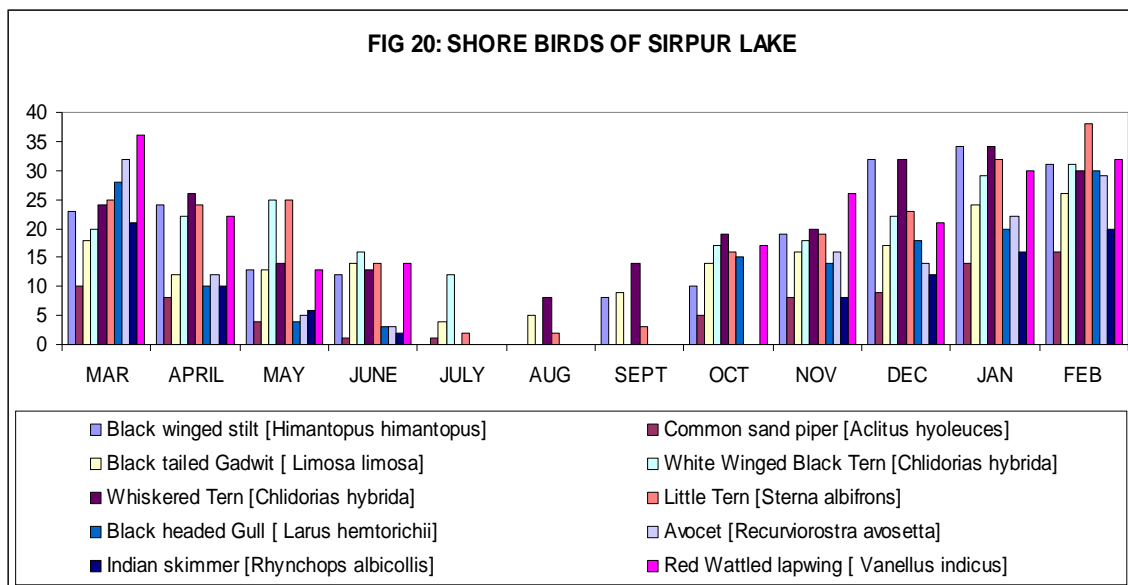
FIG 20: SHORE BIRDS OF SIRPUR LAKE

40
35
30
25
20
15
10
5
0

MAR APRIL MAY JUNE JULY AUG SEPT OCT NOV DEC JAN FEB

Black winged stilt [Himantopus himantopus]
Common sand piper [Aclitus hyoleuces]
Black tailed Gadwit [ Limosa limosa]
White Winged Black Tern [Chlidorias hybrida]
Whiskered Tern [Chlidorias hybrida]
Little Tern [Sterna albifrons]
Black headed Gull [ Larus hemtorichii]
Avocet [Recurviorostra avosetta]
Indian skimmer [Rhynchops albicollis]
Red Wattled lapwing [ Vanellus indicus]